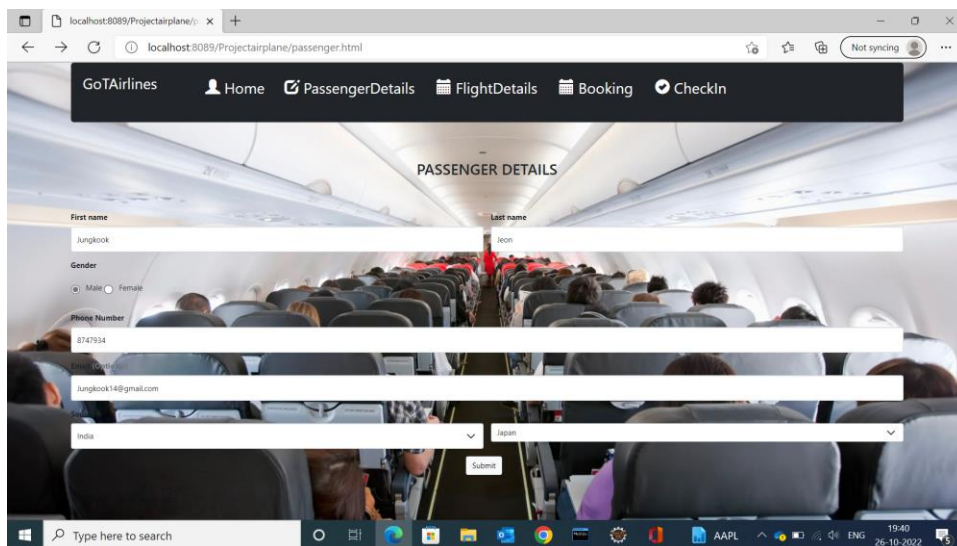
localhost:8089/Projectairplane/ ×
+
localhost:8089/Projectairplane/passenger.html
Not syncing
...

GoTAirlines
Home
PassengerDetails
FlightDetails
Booking
CheckIn

PASSENGER DETAILS

First name
Jungkook
Last name
Jeon
Gender
Male
Female
Phone Number
8747934
Email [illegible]
Jungkook14@gmail.com
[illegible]
India
Japan
Submit

Type here to search
AAPL
ENG
19:40
26-10-2022
5